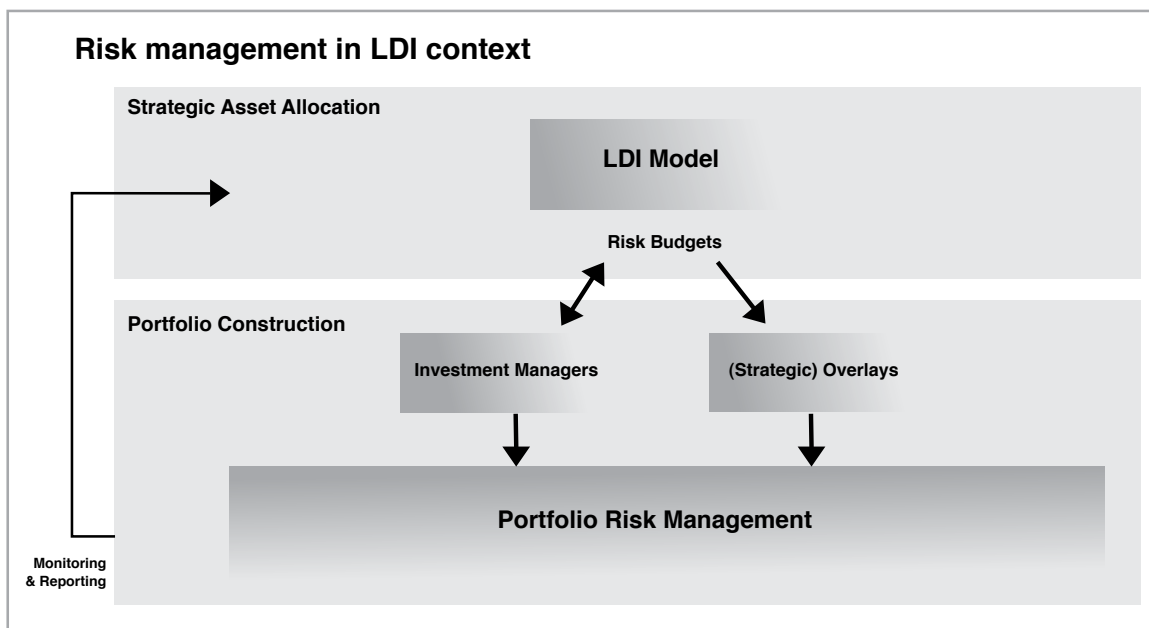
Risk management in LDI context

Strategic Asset Allocation

LDI Model

Risk Budgets

Portfolio Construction

Investment Managers

(Strategic) Overlays

Portfolio Risk Management

Monitoring & Reporting